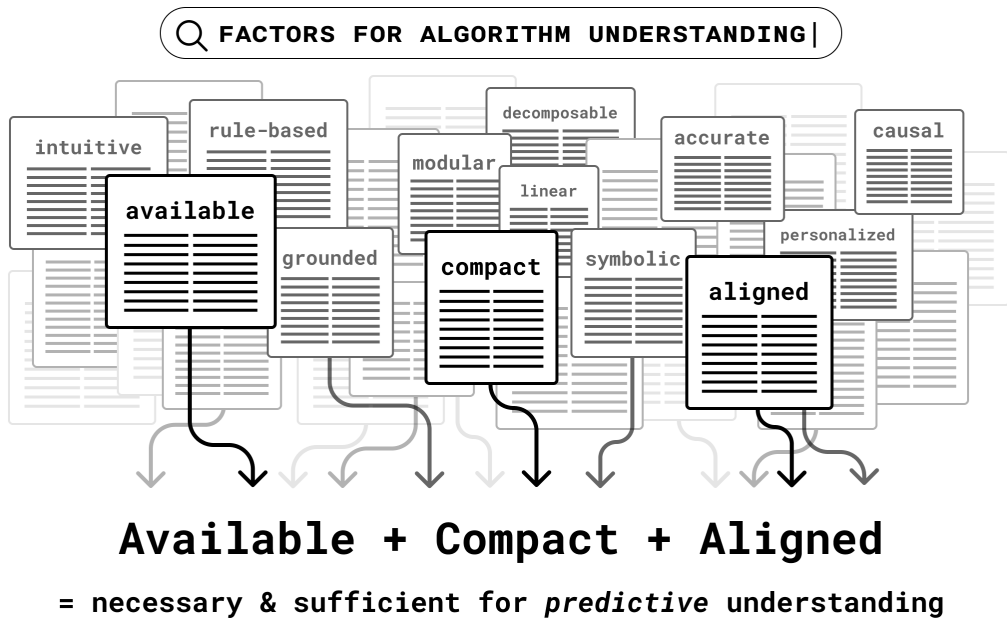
FACTORS FOR ALGORITHM UNDERSTANDING|

intuitive

rule-based

decomposable

modular

linear

accurate

causal

available

grounded

compact

symbolic

personalized

aligned

Available + Compact + Aligned

= necessary & sufficient for *predictive* understanding